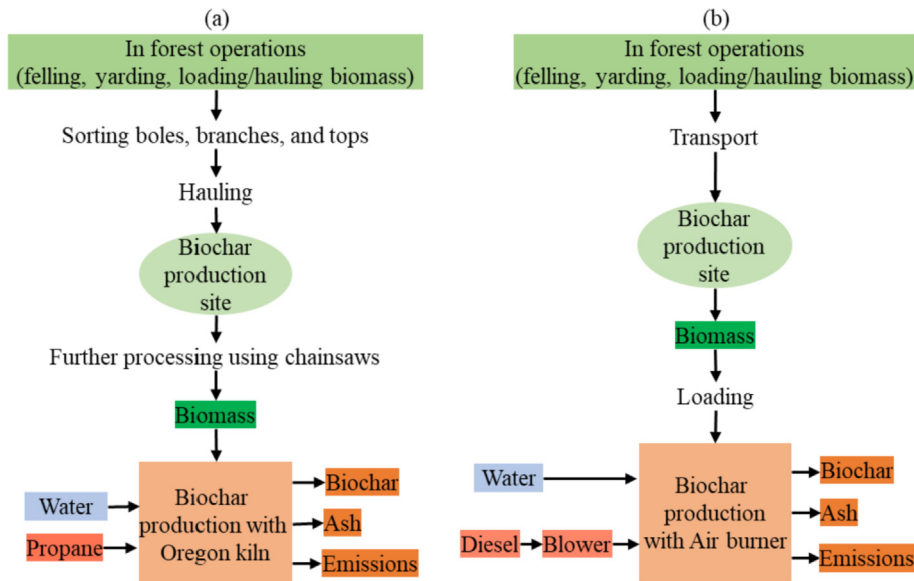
(a)

In forest operations (felling, yarding, loading/hauling biomass)

Sorting boles, branches, and tops

Hauling

Biochar production site

Further processing using chainsaws

Biomass

Water

Propane

Biochar production with Oregon kiln

Biochar

Ash

Emissions

(b)

In forest operations (felling, yarding, loading/hauling biomass)

Transport

Biochar production site

Biomass

Loading

Water

Diesel

Blower

Biochar production with Air burner

Biochar

Ash

Emissions